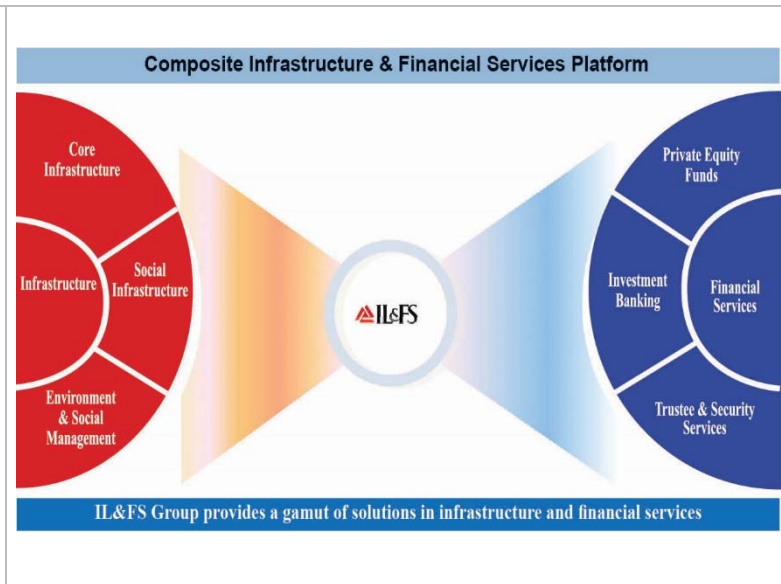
Composite Infrastructure & Financial Services Platform

Core Infrastructure

Infrastructure

Social Infrastructure

Environment & Social Management

IL&FS

Private Equity Funds

Investment Banking

Financial Services

Trustee & Security Services

IL&FS Group provides a gamut of solutions in infrastructure and financial services